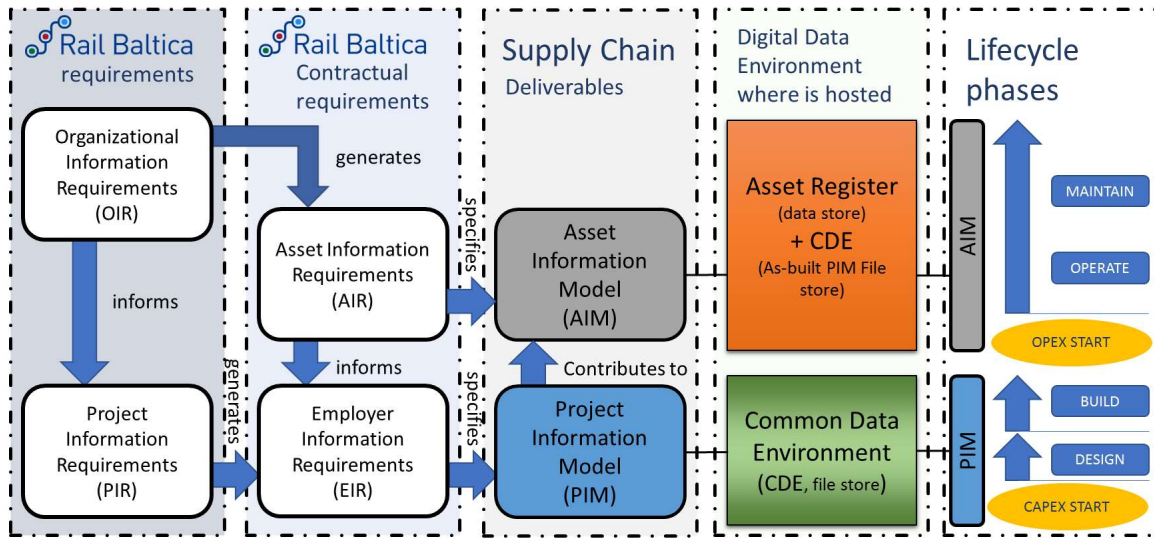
Rail Baltica requirements

Rail Baltica Contractual requirements

Supply Chain Deliverables

Digital Data Environment where is hosted

Lifecycle phases

Organizational Information Requirements (OIR)

generates

informs

Project Information Requirements (PIR)

generates

Asset Information Requirements (AIR)

informs

Employer Information Requirements (EIR)

specifies

specifies

Asset Information Model (AIM)

Contributes to

Project Information Model (PIM)

Asset Register (data store) + CDE (As-built PIM File store)

Common Data Environment (CDE, file store)

AIM

PIM

MAINTAIN

OPERATE

OPEX START

BUILD

DESIGN

CAPEX START